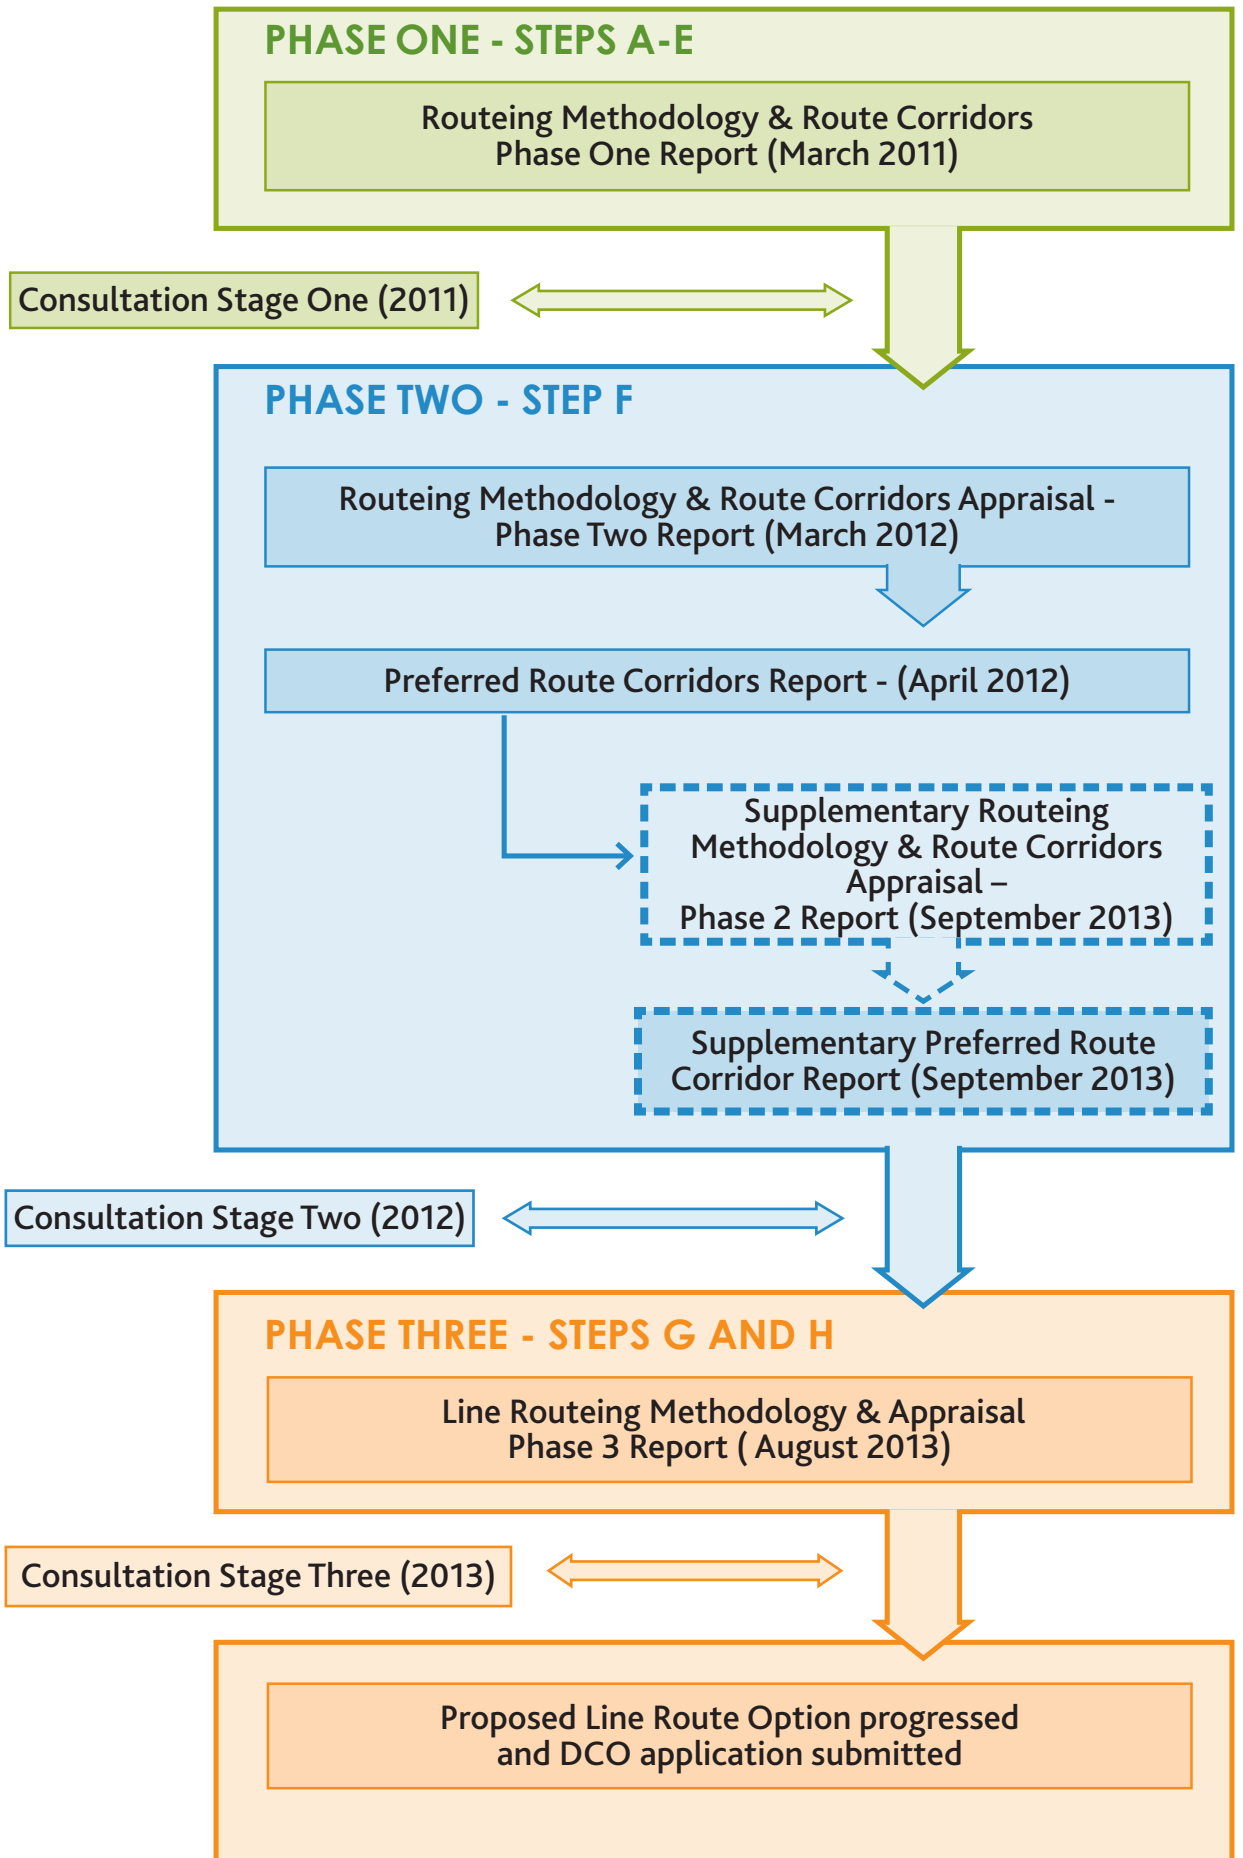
PHASE ONE - STEPS A-E

Routeing Methodology & Route Corridors Phase One Report (March 2011)

Consultation Stage One (2011)

PHASE TWO - STEP F

Routeing Methodology & Route Corridors Appraisal - Phase Two Report (March 2012)

Preferred Route Corridors Report - (April 2012)

Supplementary Routeing Methodology & Route Corridors Appraisal – Phase 2 Report (September 2013)

Supplementary Preferred Route Corridor Report (September 2013)

Consultation Stage Two (2012)

PHASE THREE - STEPS G AND H

Line Routeing Methodology & Appraisal Phase 3 Report ( August 2013)

Consultation Stage Three (2013)

Proposed Line Route Option progressed and DCO application submitted